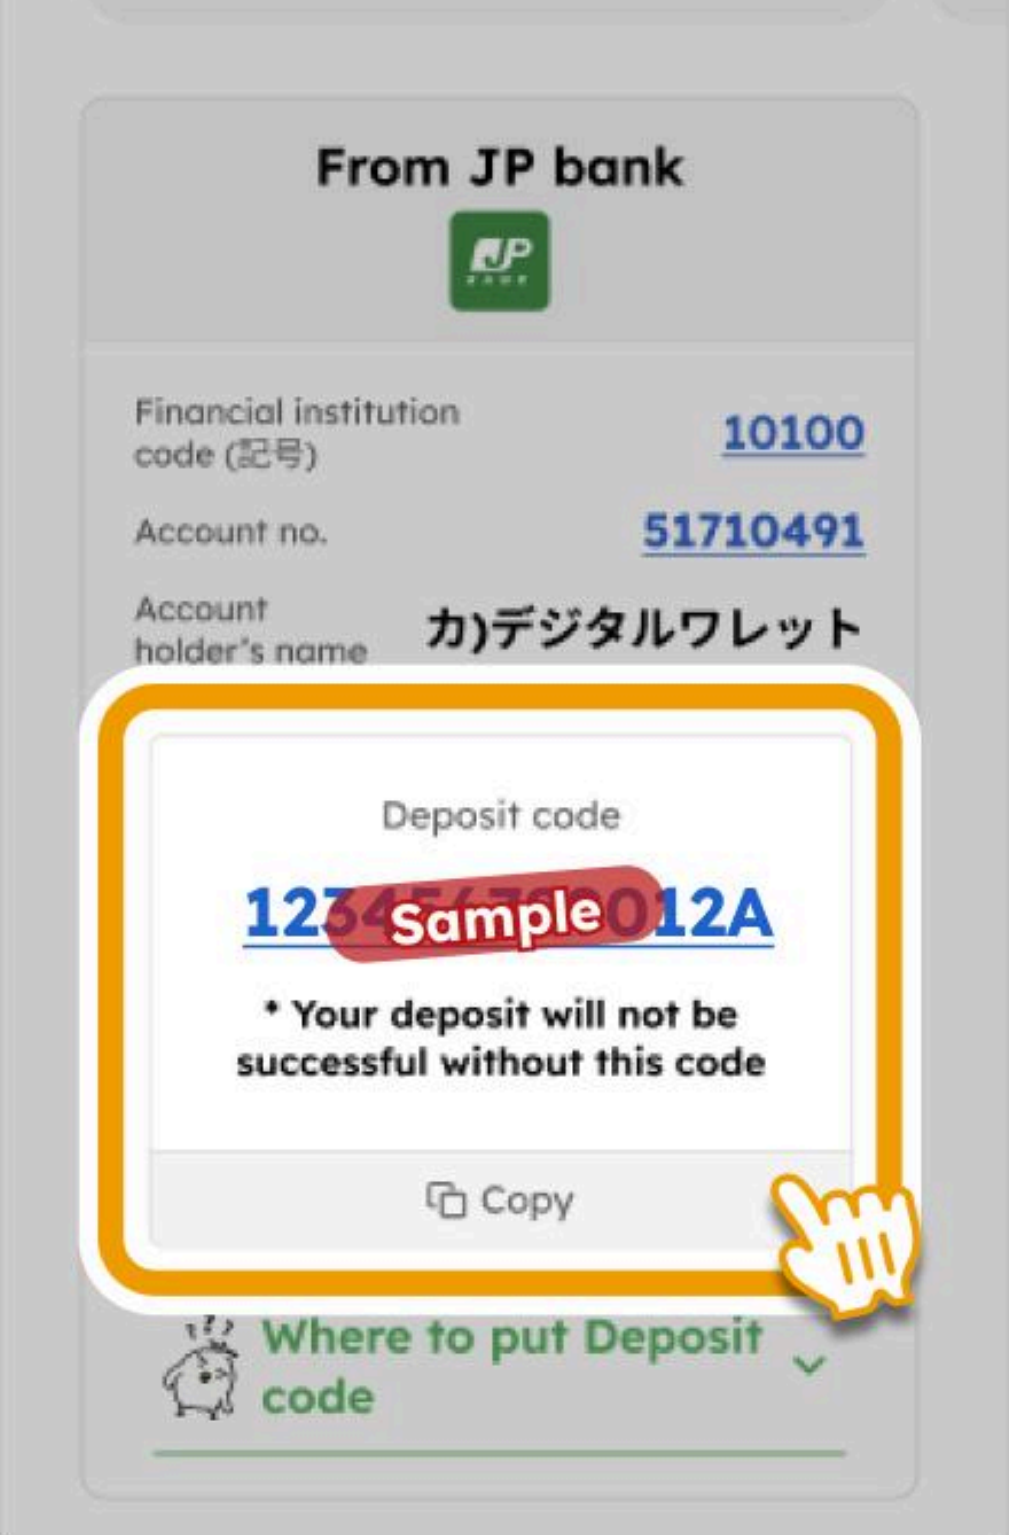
From JP bank

JP

Financial institution code (記号) 10100

Account no. 51710491

Account holder's name カ)デジタルワレット

Deposit code

123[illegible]012A

Sample

* Your deposit will not be successful without this code

Copy

Where to put Deposit code